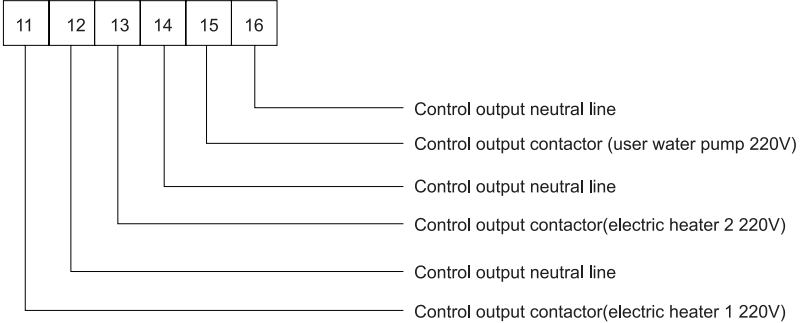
| 11 | 12 | 13 | 14 | 15 | 16 |
|---|---|---|---|---|---|

Control output neutral line
Control output contactor (user water pump 220V)
Control output neutral line
Control output contactor(electric heater 2 220V)
Control output neutral line
Control output contactor(electric heater 1 220V)